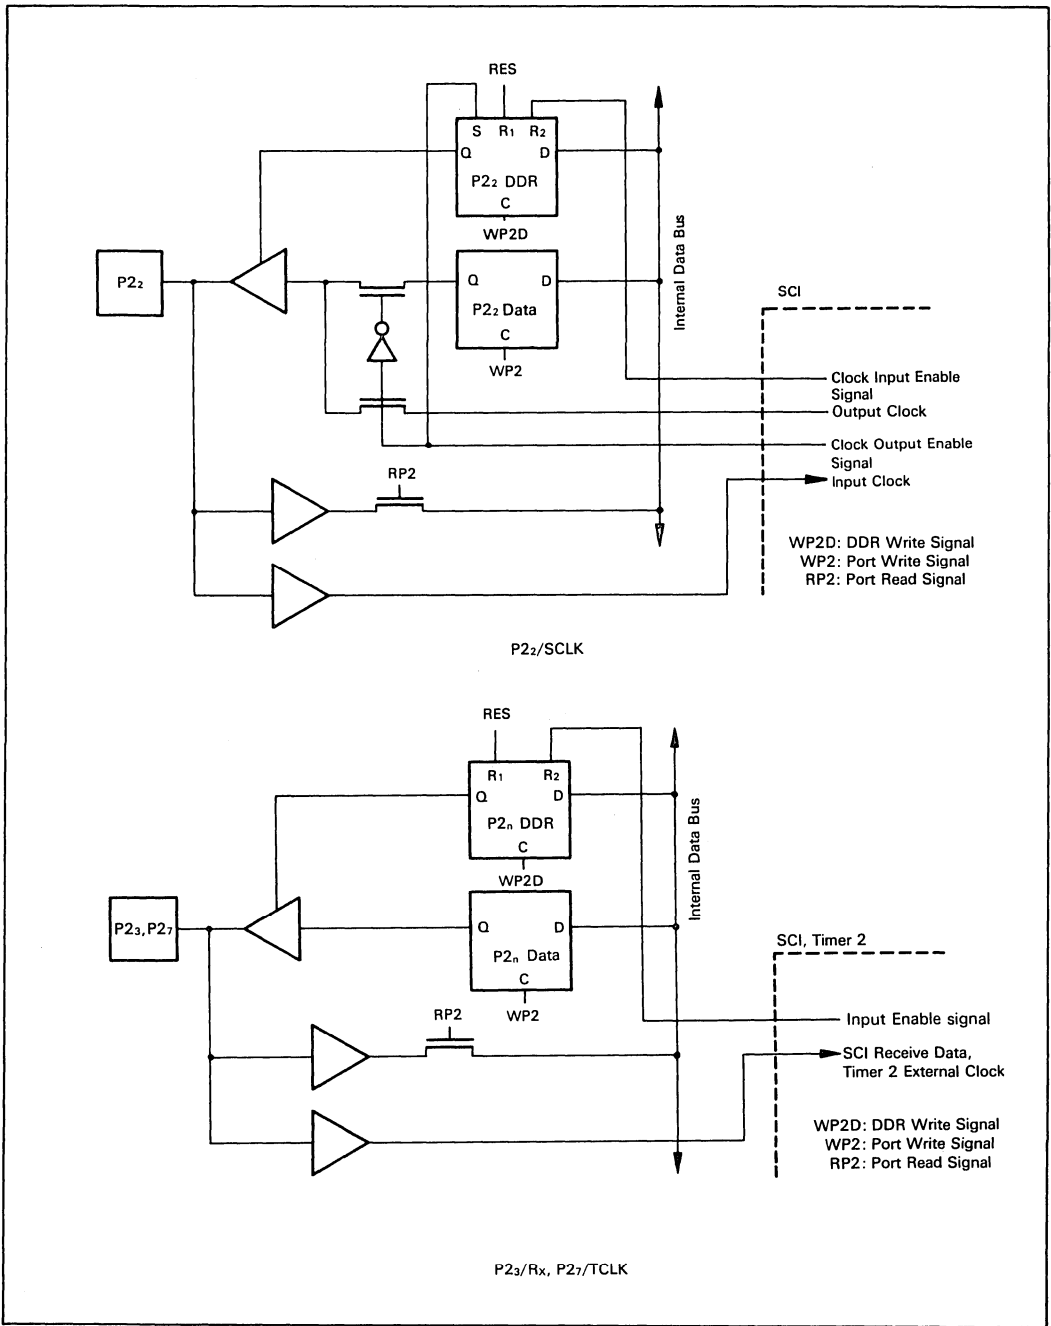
RES

S $R_1$ $R_2$
Q D
$P2_2$ DDR
C
WP2D

Internal Data Bus

$P2_2$

Q D
$P2_2$ Data
C
WP2

SCI

Clock Input Enable Signal
Output Clock
Clock Output Enable Signal
RP2
Input Clock

WP2D: DDR Write Signal
WP2: Port Write Signal
RP2: Port Read Signal

$P2_2$/SCLK

RES

$R_1$ $R_2$
Q D
$P2_n$ DDR
C
WP2D

Internal Data Bus

$P2_3$, $P2_7$

Q D
$P2_n$ Data
C
WP2

SCI, Timer 2

Input Enable signal
RP2
SCI Receive Data, Timer 2 External Clock

WP2D: DDR Write Signal
WP2: Port Write Signal
RP2: Port Read Signal

$P2_3$/Rx, $P2_7$/TCLK